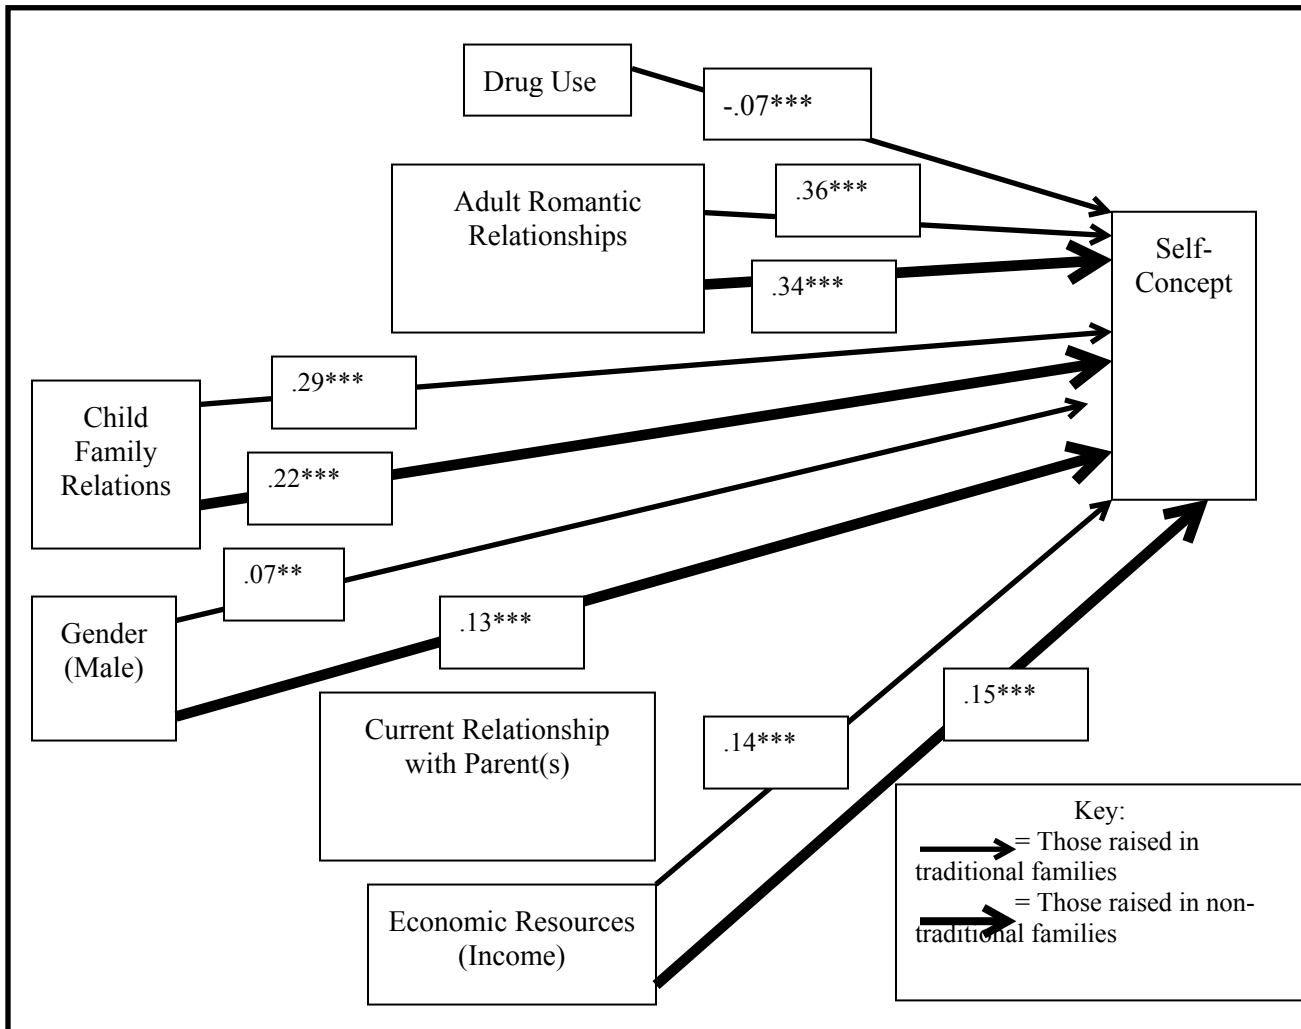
Drug Use

-.07***

Adult Romantic Relationships

.36***

.34***

Self-Concept

Child Family Relations

.29***

.22***

Gender (Male)

.07**

.13***

Current Relationship with Parent(s)

Economic Resources (Income)

.14***

.15***

Key:
= Those raised in traditional families
= Those raised in non-traditional families